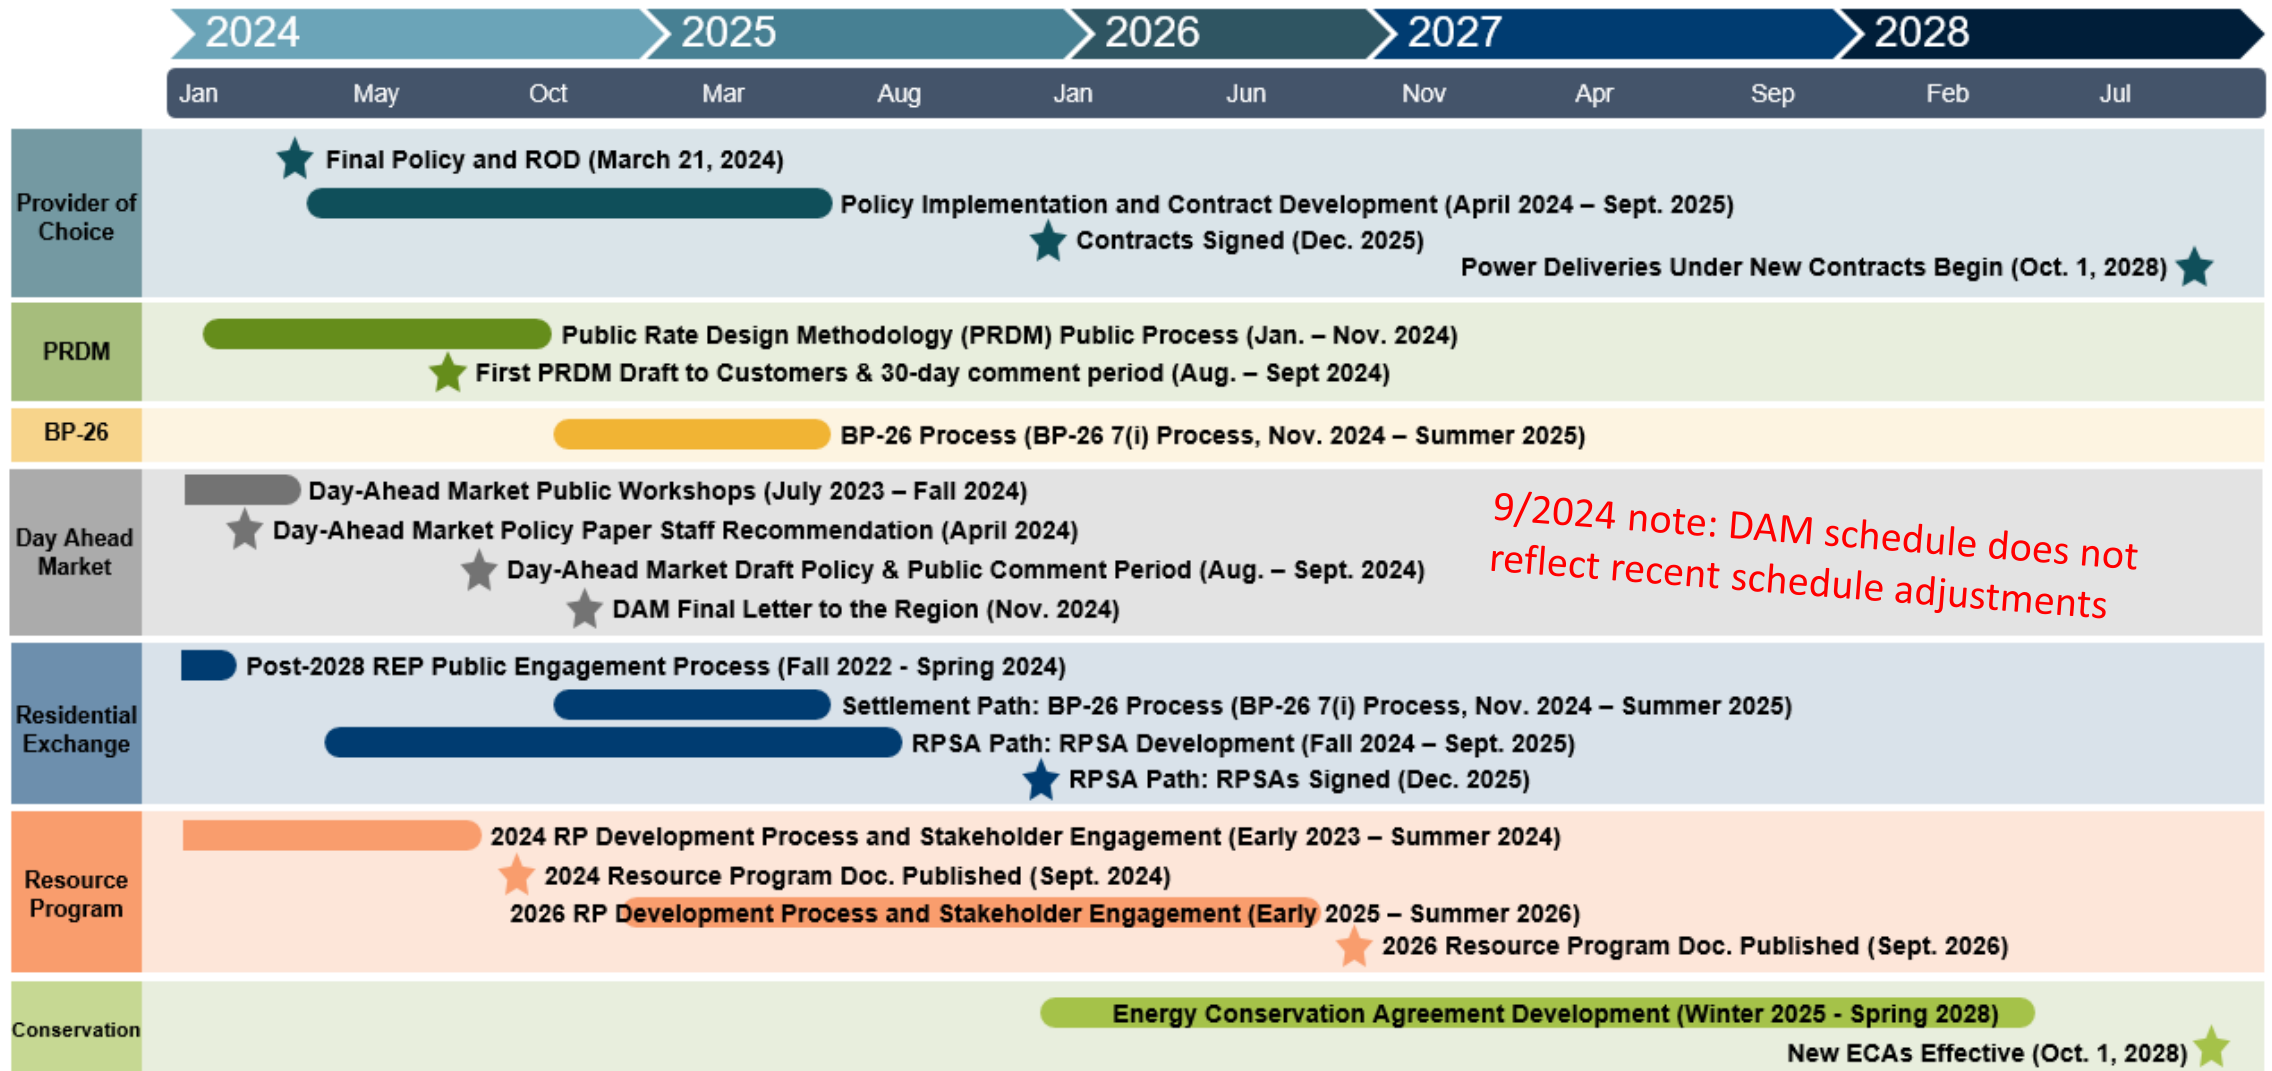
2024 2025 2026 2027 2028

Jan May Oct Mar Aug Jan Jun Nov Apr Sep Feb Jul

Provider of Choice

Final Policy and ROD (March 21, 2024)

Policy Implementation and Contract Development (April 2024 – Sept. 2025)

Contracts Signed (Dec. 2025)

Power Deliveries Under New Contracts Begin (Oct. 1, 2028)

PRDM

Public Rate Design Methodology (PRDM) Public Process (Jan. – Nov. 2024)

First PRDM Draft to Customers & 30-day comment period (Aug. – Sept 2024)

BP-26

BP-26 Process (BP-26 7(i) Process, Nov. 2024 – Summer 2025)

Day Ahead Market

Day-Ahead Market Public Workshops (July 2023 – Fall 2024)

Day-Ahead Market Policy Paper Staff Recommendation (April 2024)

Day-Ahead Market Draft Policy & Public Comment Period (Aug. – Sept. 2024)

DAM Final Letter to the Region (Nov. 2024)

9/2024 note: DAM schedule does not reflect recent schedule adjustments

Residential Exchange

Post-2028 REP Public Engagement Process (Fall 2022 - Spring 2024)

Settlement Path: BP-26 Process (BP-26 7(i) Process, Nov. 2024 – Summer 2025)

RPSA Path: RPSA Development (Fall 2024 – Sept. 2025)

RPSA Path: RPSAs Signed (Dec. 2025)

Resource Program

2024 RP Development Process and Stakeholder Engagement (Early 2023 – Summer 2024)

2024 Resource Program Doc. Published (Sept. 2024)

2026 RP Development Process and Stakeholder Engagement (Early 2025 – Summer 2026)

2026 Resource Program Doc. Published (Sept. 2026)

Conservation

Energy Conservation Agreement Development (Winter 2025 - Spring 2028)

New ECAs Effective (Oct. 1, 2028)